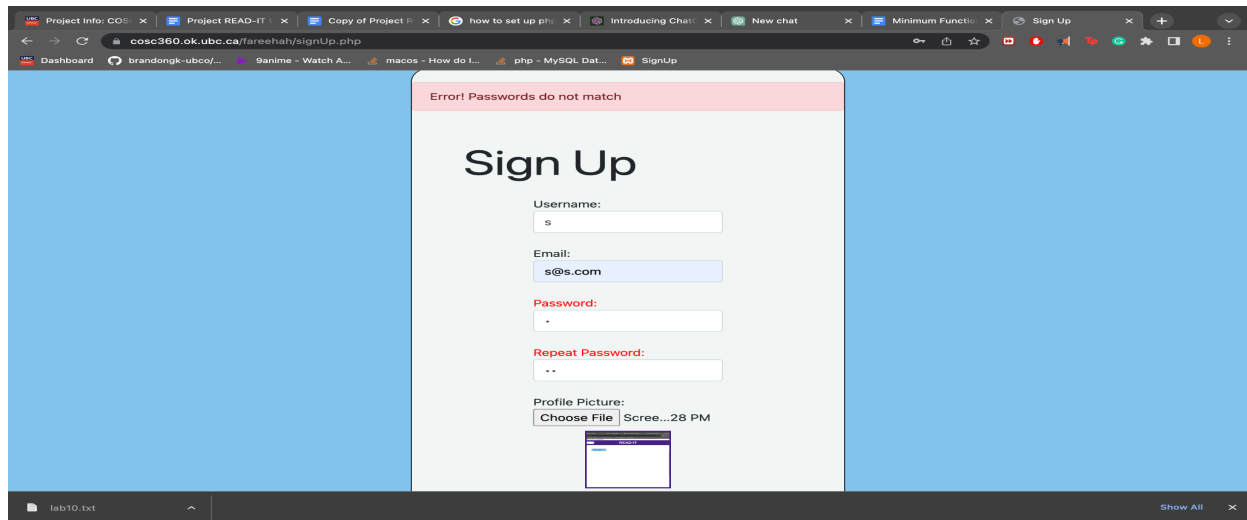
Project Info: COS ×
Project READ-IT ×
Copy of Project R ×
how to set up php ×
Introducing Chat ×
New chat ×
Minimum Functio ×
Sign Up ×

cosc360.ok.ubc.ca/fareehah/signUp.php

Dashboard
brandongk-ubco/...
9anime - Watch A...
macos - How do I...
php - MySQL Dat...
SignUp

Error! Passwords do not match

Sign Up

Username:
s

Email:
s@s.com

Password:
•

Repeat Password:
••

Profile Picture:
Choose File Scree...28 PM

READ-IT

lab10.txt

Show All ×